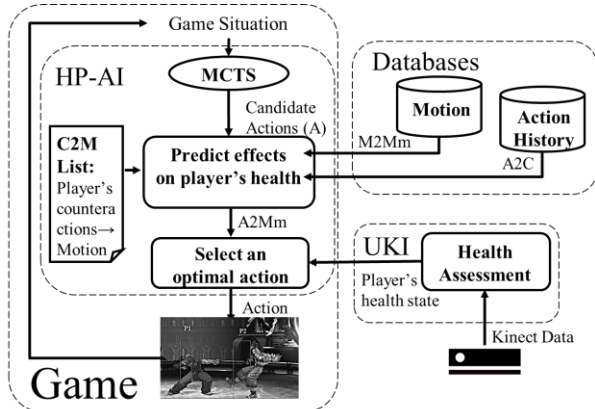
Game Situation

HP-AI

MCTS

Candidate Actions (A)

Databases

Motion

Action History

C2M List: Player's counteractions→ Motion

Predict effects on player's health

M2Mm

A2C

A2Mm

Select an optimal action

UKI

Health Assessment

Player's health state

Action

P1

P2

Kinect Data

Game